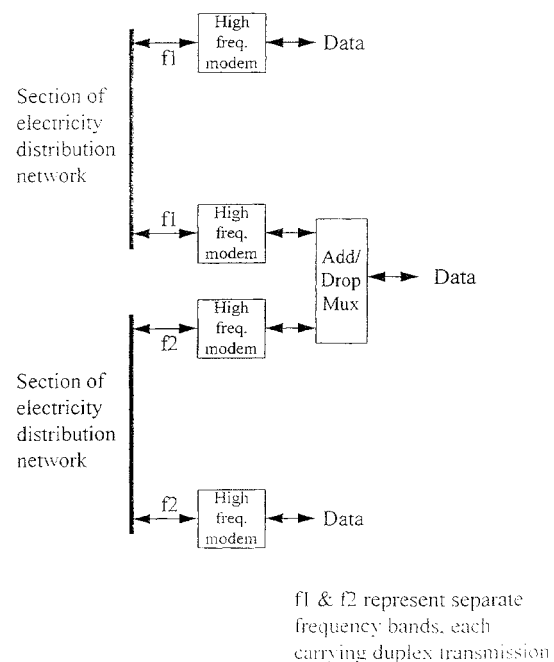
High freq. modem

f1

Data

Section of electricity distribution network

f1

High freq. modem

Add/ Drop Mux

Data

High freq. modem

f2

Section of electricity distribution network

f2

High freq. modem

Data

f1 & f2 represent separate frequency bands, each carrying duplex transmission